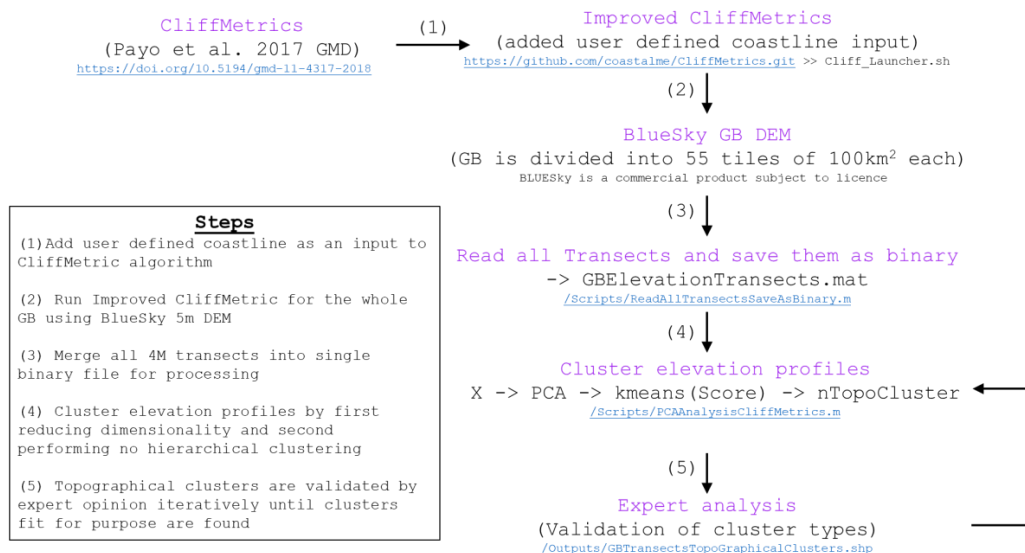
CliffMetrics
(Payo et al. 2017 GMD)
https://doi.org/10.5194/gmd-11-4317-2018

(1)

Improved CliffMetrics
(added user defined coastline input)
https://github.com/coastalme/CliffMetrics.git >> Cliff_Launcher.sh

(2)

BlueSky GB DEM
(GB is divided into 55 tiles of 100km$^2$ each)
BLUESky is a commercial product subject to licence

(3)

Read all Transects and save them as binary
-> GBElevationTransects.mat
/Scripts/ReadAllTransectsSaveAsBinary.m

(4)

Cluster elevation profiles
X -> PCA -> kmeans(Score) -> nTopoCluster
/Scripts/PCAAnalysisCliffMetrics.m

(5)

Expert analysis
(Validation of cluster types)
/Outputs/GBTransectsTopoGraphicalClusters.shp

Steps
(1)Add user defined coastline as an input to CliffMetric algorithm

(2) Run Improved CliffMetric for the whole GB using BlueSky 5m DEM

(3) Merge all 4M transects into single binary file for processing

(4) Cluster elevation profiles by first reducing dimensionality and second performing no hierarchical clustering

(5) Topographical clusters are validated by expert opinion iteratively until clusters fit for purpose are found